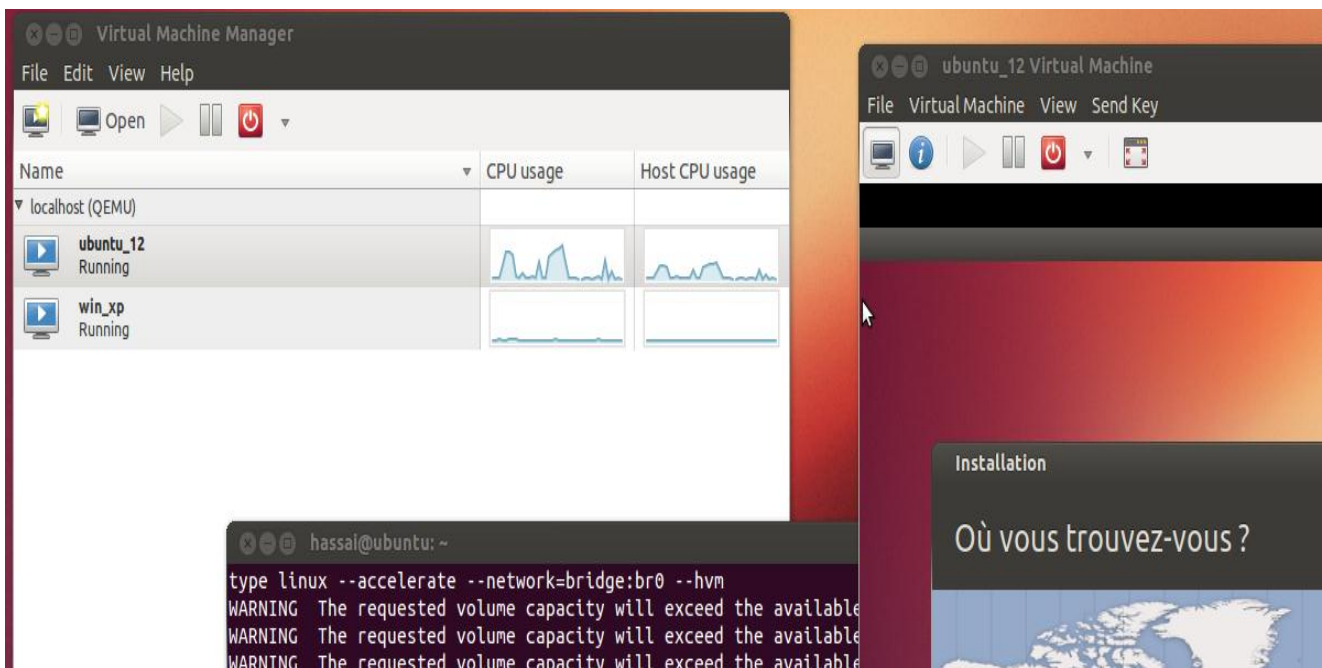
Virtual Machine Manager

File Edit View Help

Open

| Name | CPU usage | Host CPU usage |
|---|---|---|
| localhost (QEMU) | | |
| ubuntu_12 Running | | |
| win_xp Running | | |

ubuntu_12 Virtual Machine

File Virtual Machine View Send Key

Installation

Où vous trouvez-vous ?

hassai@ubuntu: ~

type linux --accelerate --network=bridge:br0 --hvm
WARNING The requested volume capacity will exceed the available
WARNING The requested volume capacity will exceed the available
WARNING The requested volume capacity will exceed the available